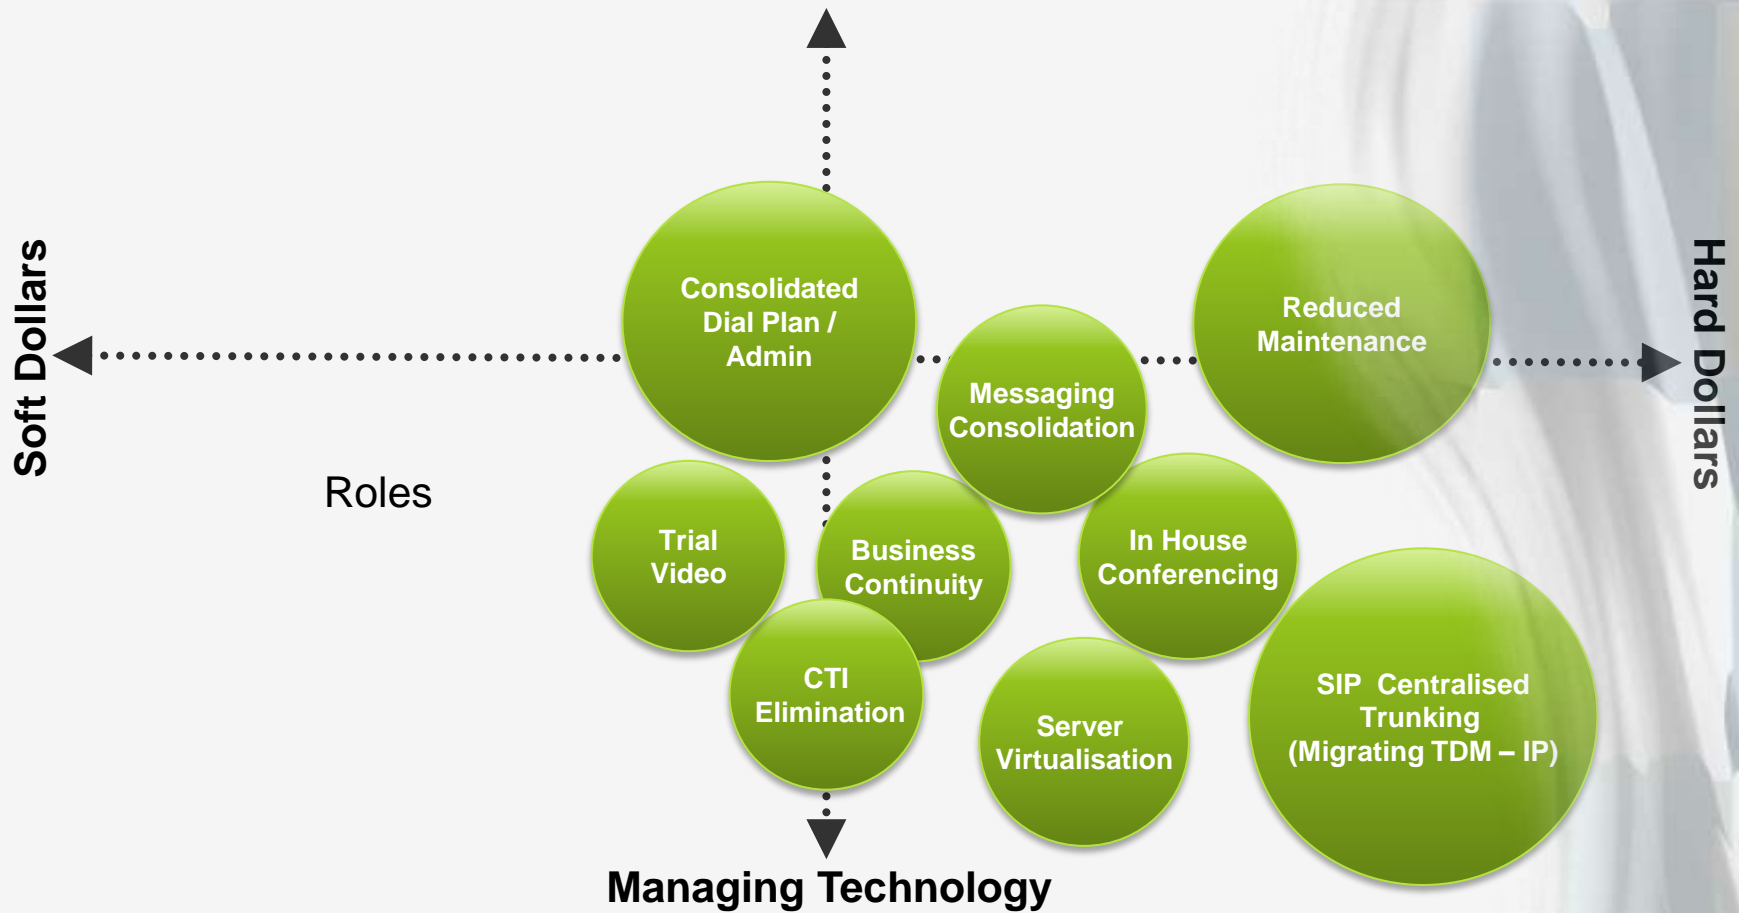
Soft Dollars

Consolidated Dial Plan / Admin

Reduced Maintenance

Hard Dollars

Messaging Consolidation

Roles

Trial Video

Business Continuity

In House Conferencing

CTI Elimination

Server Virtualisation

SIP Centralised Trunking (Migrating TDM – IP)

Managing Technology